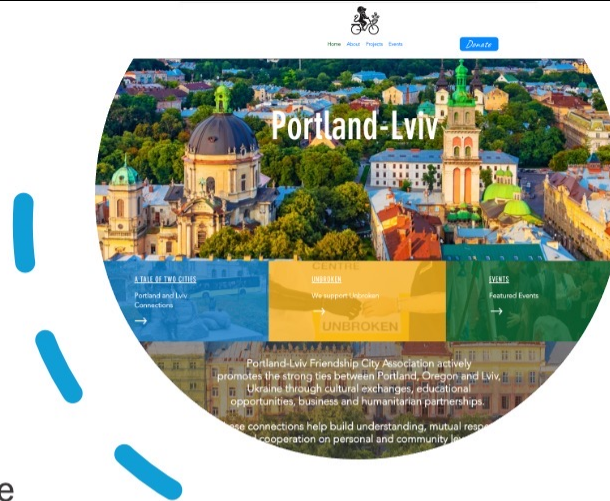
Home About Projects Events

Donate

Portland-Lviv

A TALE OF TWO CITIES

Portland and Lviv Connections

→

CENTRE

UNBROKEN

We support Unbroken

UNBROKEN

→

EVENTS

Featured Events

→

Portland-Lviv Friendship City Association actively promotes the strong ties between Portland, Oregon and Lviv, Ukraine through cultural exchanges, educational opportunities, business and humanitarian partnerships.

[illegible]se connections help build understanding, mutual respo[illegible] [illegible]d cooperation on personal and community le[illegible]

e